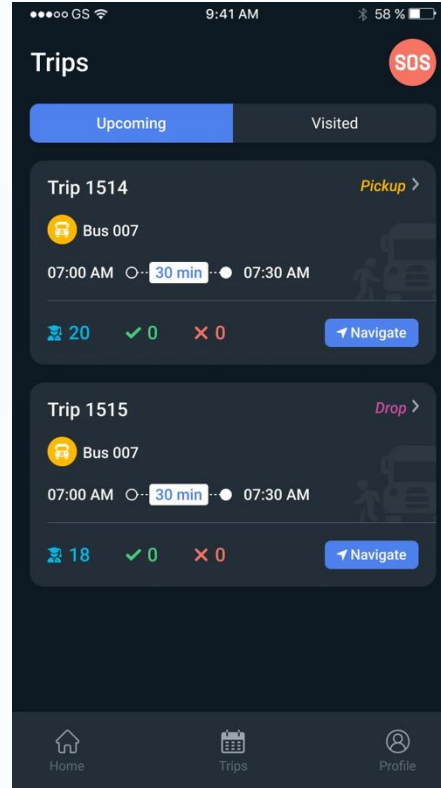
●●●○○ GS 9:41 AM 58 %

Trips

SOS

Upcoming

Visited

Trip 1514

Pickup >

Bus 007

07:00 AM 30 min 07:30 AM

20 ✓ 0 ✕ 0

Navigate

Trip 1515

Drop >

Bus 007

07:00 AM 30 min 07:30 AM

18 ✓ 0 ✕ 0

Navigate

Home

Trips

Profile